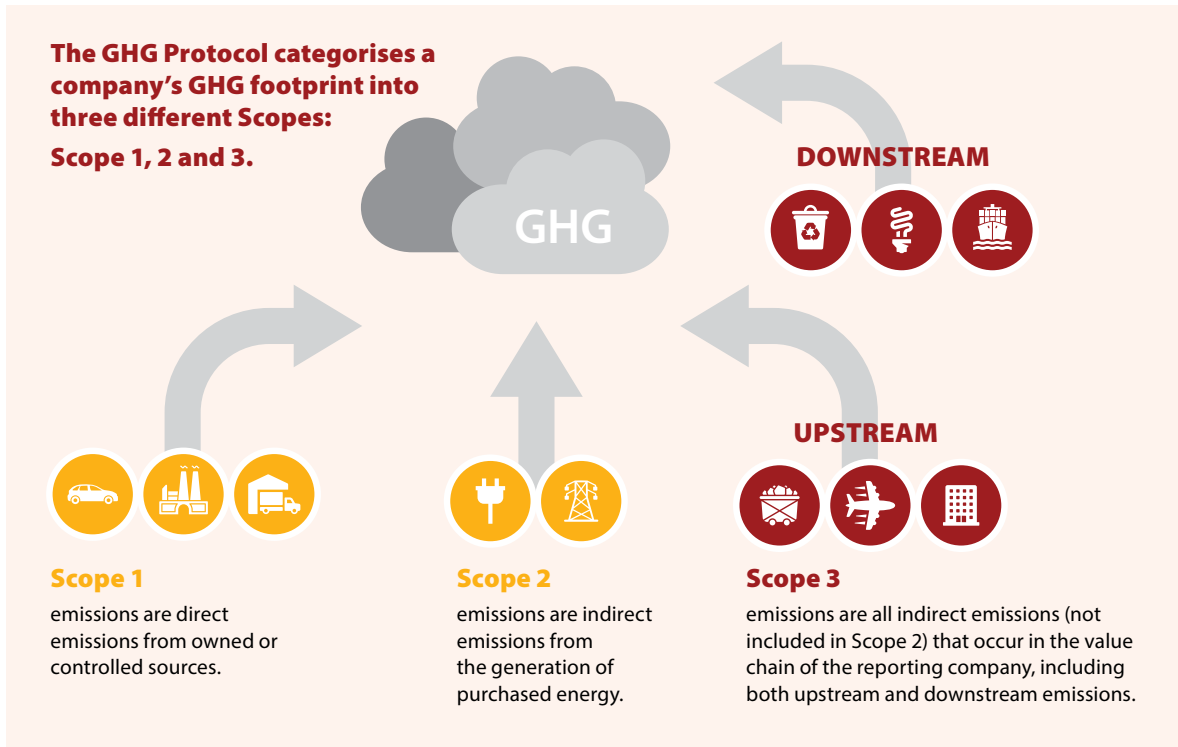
The GHG Protocol categorises a company's GHG footprint into three different Scopes:

Scope 1, 2 and 3.

GHG

DOWNSTREAM

UPSTREAM

Scope 1

emissions are direct emissions from owned or controlled sources.

Scope 2

emissions are indirect emissions from the generation of purchased energy.

Scope 3

emissions are all indirect emissions (not included in Scope 2) that occur in the value chain of the reporting company, including both upstream and downstream emissions.